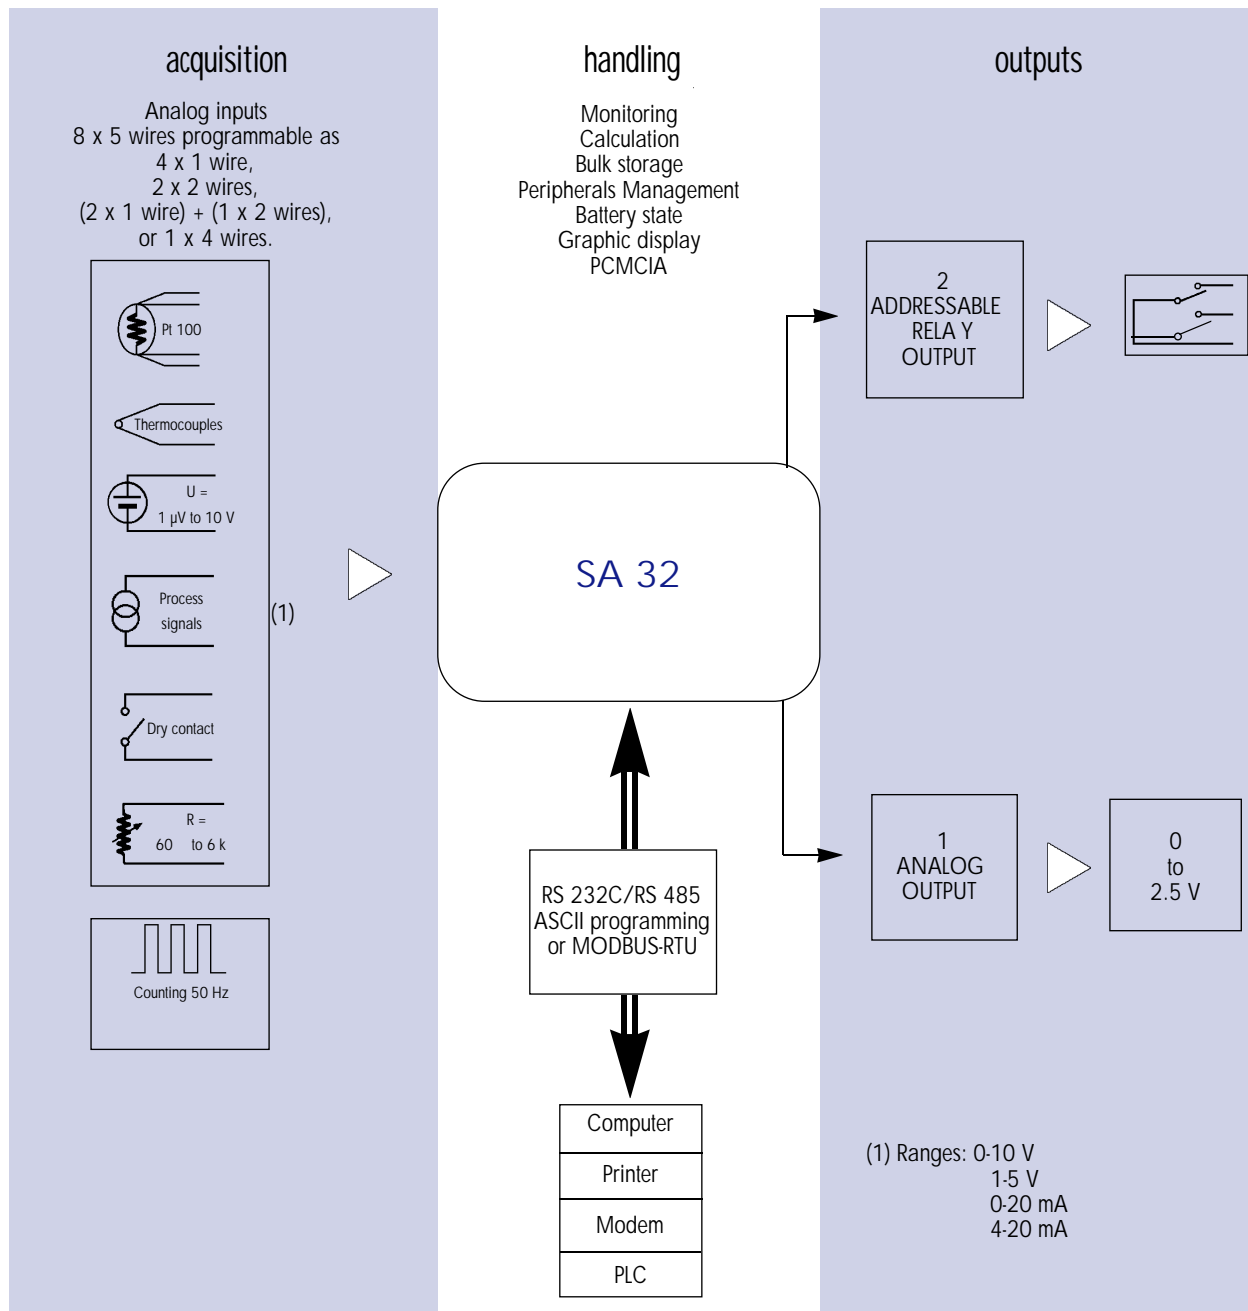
acquisition

Analog inputs
8 x 5 wires programmable as
4 x 1 wire,
2 x 2 wires,
(2 x 1 wire) + (1 x 2 wires),
or 1 x 4 wires.

Pt 100

Thermocouples

U =
1 µV to 10 V

Process
signals

(1)

Dry contact

R =
60 to 6 k

Counting 50 Hz

handling

Monitoring
Calculation
Bulk storage
Peripherals Management
Battery state
Graphic display
PCMCIA

SA 32

RS 232C/RS 485
ASCII programming
or MODBUS-RTU

Computer
Printer
Modem
PLC

outputs

2
ADDRESSABLE
RELA Y
OUTPUT

1
ANALOG
OUTPUT

0
to
2.5 V

(1) Ranges: 0-10 V
1-5 V
0-20 mA
4-20 mA